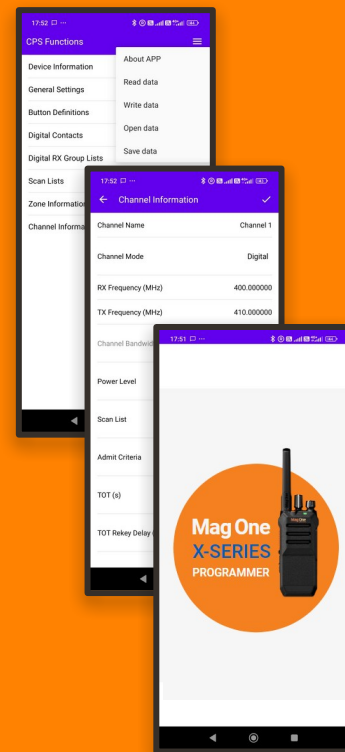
17:52

CPS Functions

Device Information
General Settings
Button Definitions
Digital Contacts
Digital RX Group Lists
Scan Lists
Zone Information
Channel Informa

About APP
Read data
Write data
Open data
Save data

17:52

Channel Information

Channel Name Channel 1
Channel Mode Digital
RX Frequency (MHz) 400.000000
TX Frequency (MHz) 410.000000
Channel Bandwid
Power Level
Scan List
Admit Criteria
TOT (s)
TOT Rekey Delay

17:51

Mag One
X-SERIES
PROGRAMMER

Mag One